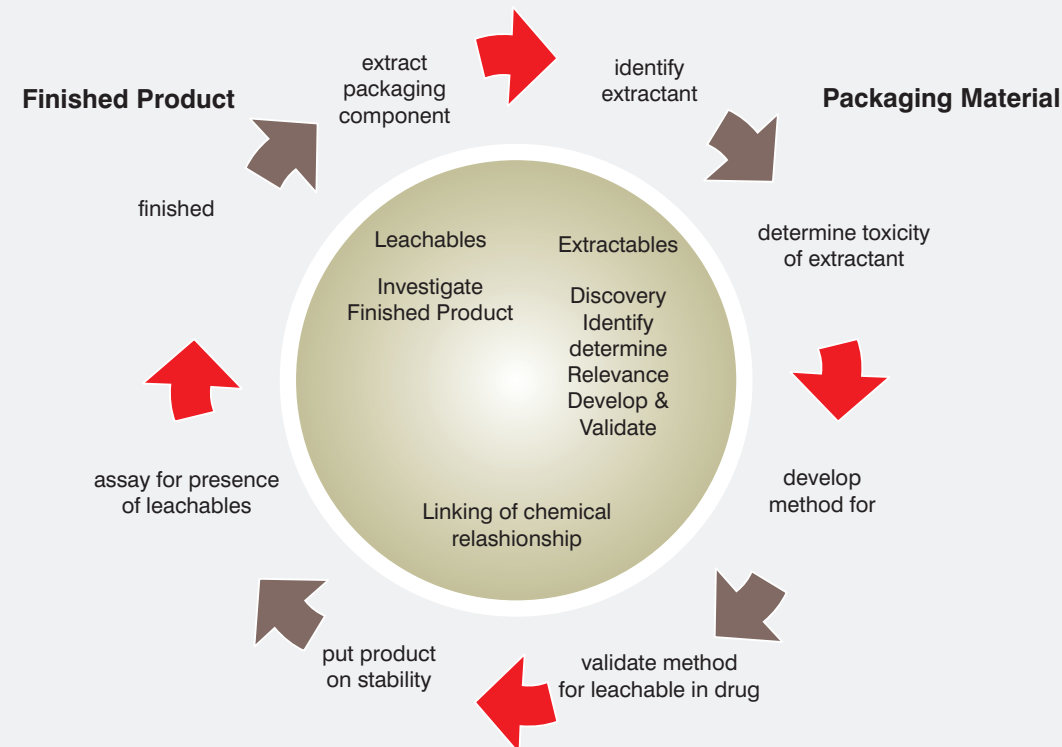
Finished Product

extract packaging component

identify extractant

Packaging Material

determine toxicity of extractant

develop method for

validate method for leachable in drug

put product on stability

assay for presence of leachables

finished

Leachables

Investigate Finished Product

Extractables

Discovery
Identify
determine
Relevance
Develop &
Validate

Linking of chemical relashionship